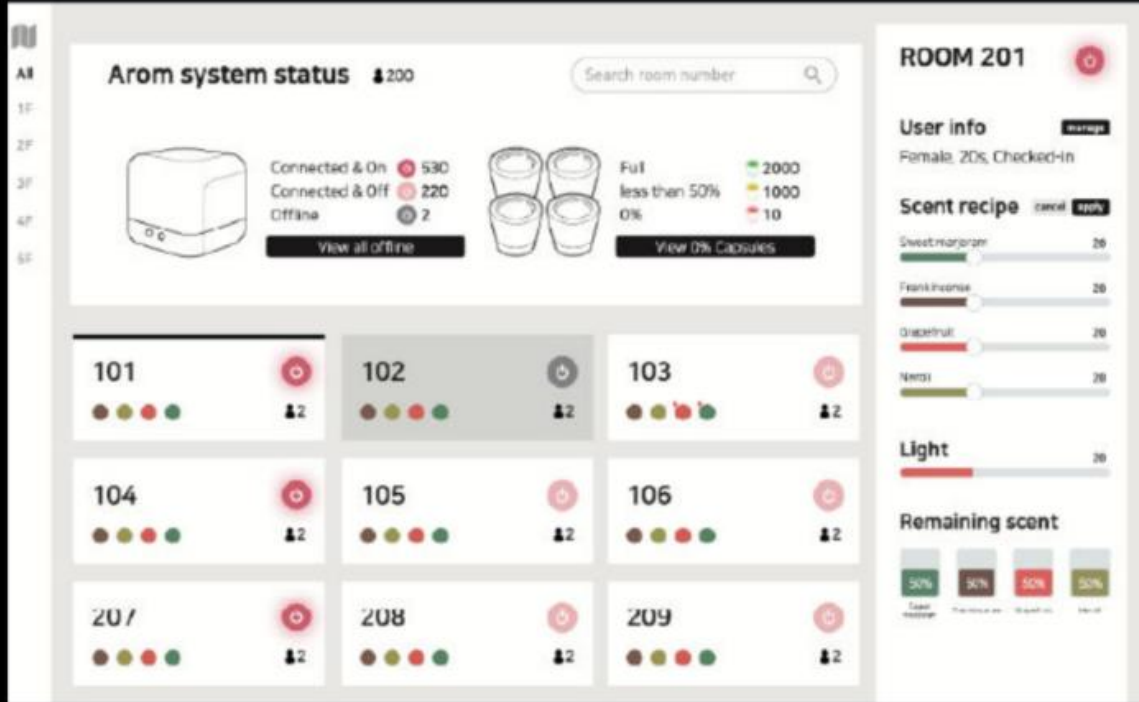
All
1F
2F
3F
4F
5F

Arom system status 200

Search room number

Connected & On 530
Connected & Off 220
Offline 2
View all offline

Full 2000
less than 50% 1000
0% 10
View 0% Capsules

101 2
102 2
103 2
104 2
105 2
106 2
207 2
208 2
209 2

ROOM 201

User info manage
Female, 20s, Checked-in

Scent recipe cancel apply
Sweet marjoram 20
Frankincense 20
Grapefruit 20
Neroli 20

Light 20

Remaining scent
50% 50% 50% 50%
Sweet marjoram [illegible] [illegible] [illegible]